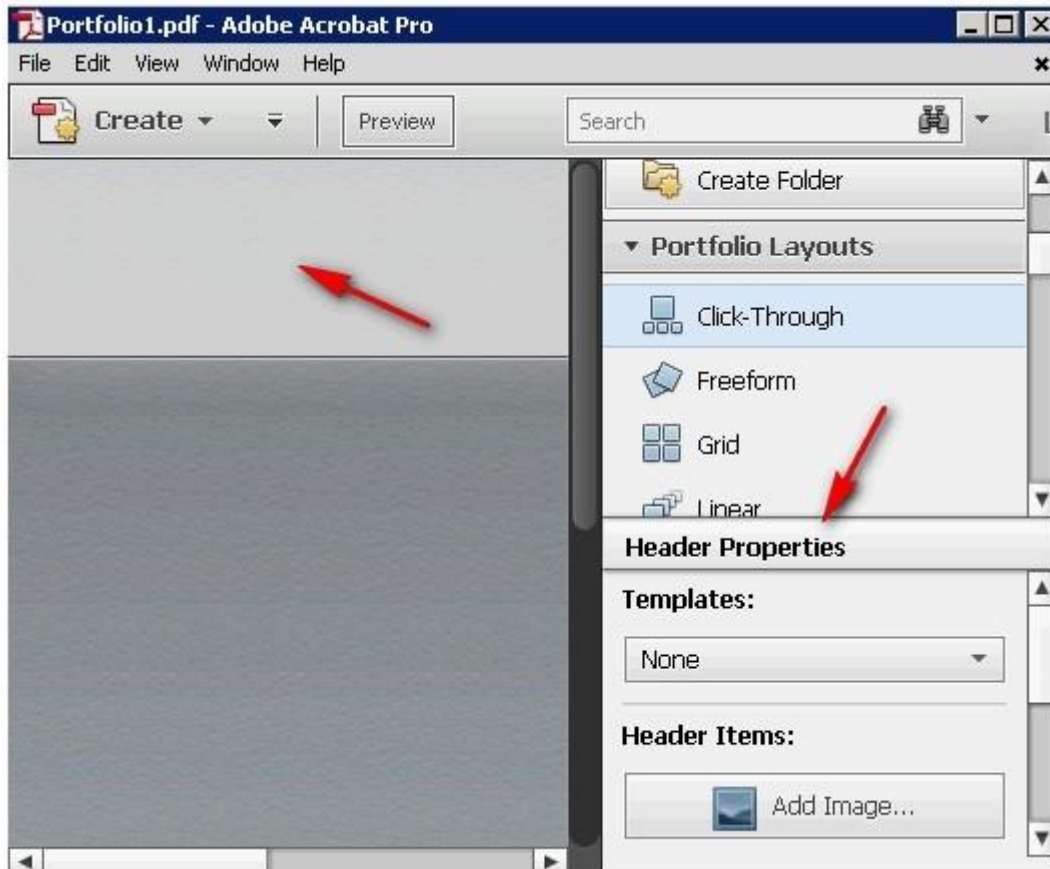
Portfolio1.pdf - Adobe Acrobat Pro

File Edit View Window Help

Create

Preview

Search

Create Folder

Portfolio Layouts

Click-Through

Freeform

Grid

Linear

Header Properties

Templates:

None

Header Items:

Add Image...